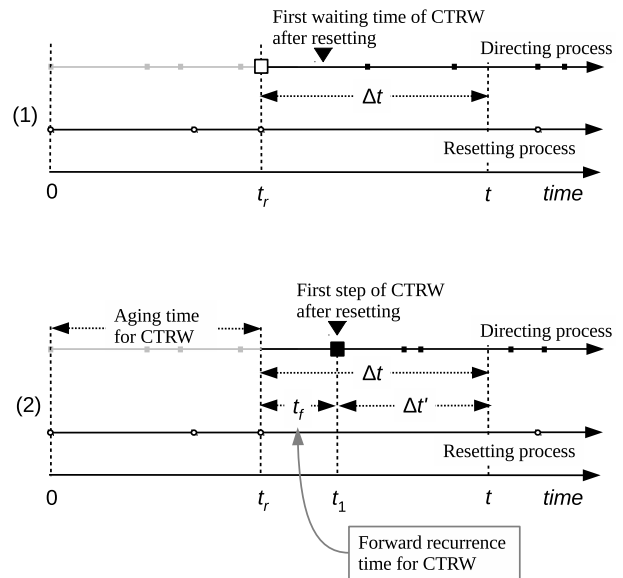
First waiting time of CTRW after resetting

Directing process

(1)

$\Delta t$

Resetting process

0

$t_r$

$t$

time

Aging time for CTRW

First step of CTRW after resetting

Directing process

$\Delta t$

(2)

$t_f$

$\Delta t'$

Resetting process

0

$t_r$

$t_1$

$t$

time

Forward recurrence time for CTRW